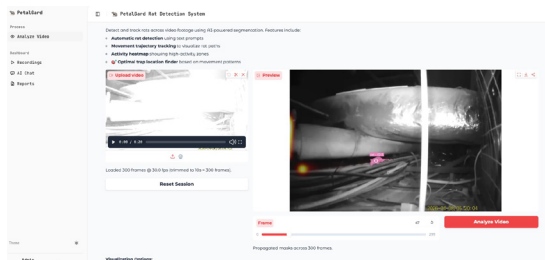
PetalGard

Analyze Video

Dashboard

Recordings

AI Chat

Reports

Theme

PetalGard Rat Detection System

Detect and track rats across video footage using AI-powered segmentation. Features include:

• Automatic rat detection using text prompts
• Movement trajectory tracking to visualize rat paths
• Activity heatmap showing high-activity zones
• Optimal trap location finder based on movement patterns

Upload video

0:00 / 0:10

Loaded 300 frames @ 30.0 fps (trimmed to 10s = 300 frames).

Reset Session

Preview

Frame

Analyze Video

Propagated masks across 300 frames.

Visualization Options